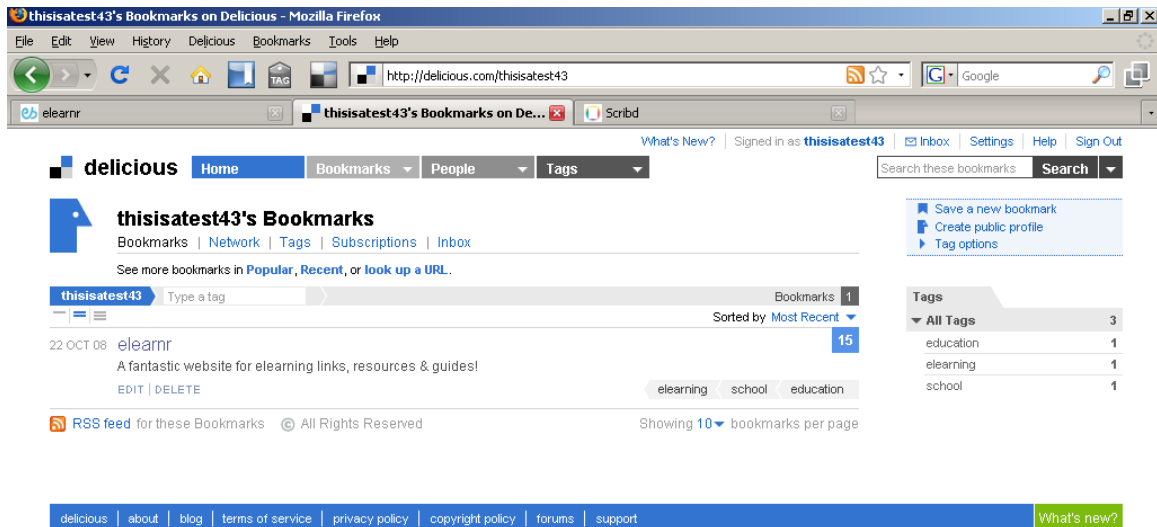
thisisatest43's Bookmarks on Delicious - Mozilla Firefox

File Edit View History Delicious Bookmarks Tools Help

TAG

http://delicious.com/thisisatest43

Google

elearnr

thisisatest43's Bookmarks on De...

Scribd

What's New? | Signed in as thisisatest43 | Inbox | Settings | Help | Sign Out

delicious Home Bookmarks People Tags

Search these bookmarks Search

thisisatest43's Bookmarks

Bookmarks | Network | Tags | Subscriptions | Inbox

See more bookmarks in Popular, Recent, or look up a URL.

Save a new bookmark
Create public profile
Tag options

thisisatest43 Type a tag

Bookmarks 1

Sorted by Most Recent

22 OCT 08 elearnr

15

A fantastic website for elearning links, resources & guides!

EDIT | DELETE

elearning school education

RSS feed for these Bookmarks All Rights Reserved

Showing 10 bookmarks per page

Tags

All Tags 3
education 1
elearning 1
school 1

delicious | about | blog | terms of service | privacy policy | copyright policy | forums | support

What's new?